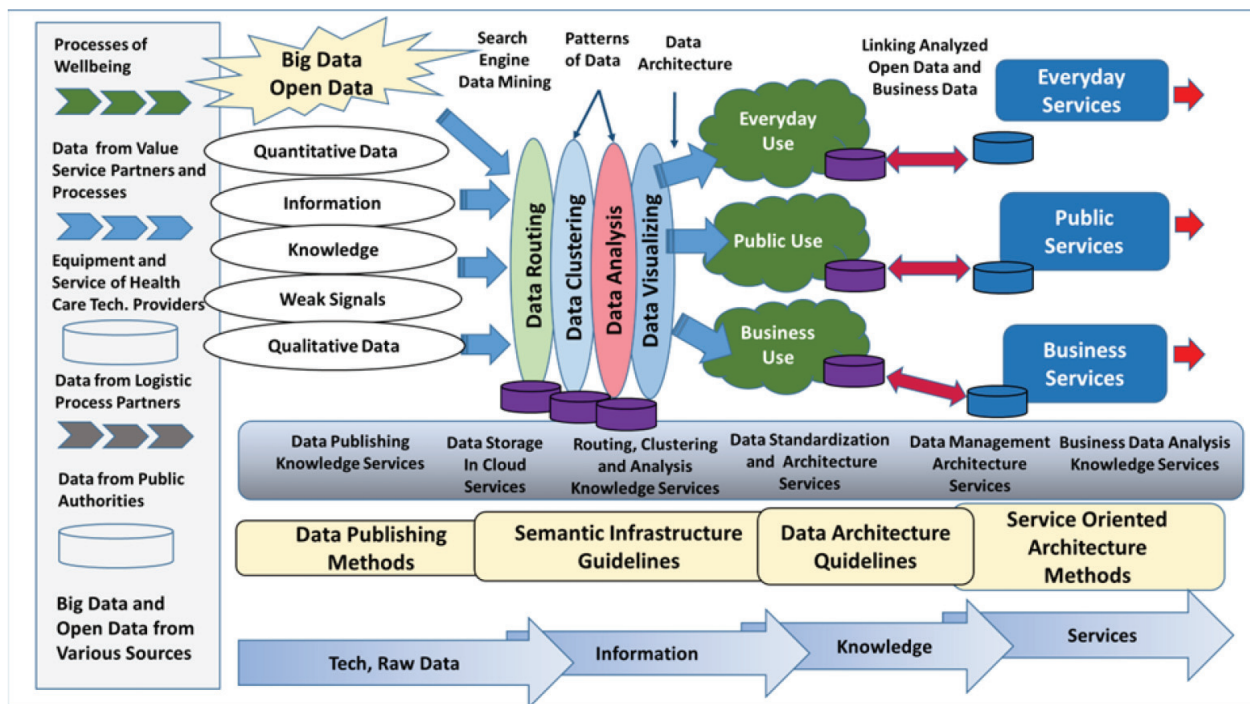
Processes of Wellbeing

Data from Value Service Partners and Processes

Equipment and Service of Health Care Tech. Providers

Data from Logistic Process Partners

Data from Public Authorities

Big Data and Open Data from Various Sources

Big Data Open Data

Search Engine Data Mining

Patterns of Data

Data Architecture

Linking Analyzed Open Data and Business Data

Quantitative Data

Information

Knowledge

Weak Signals

Qualitative Data

Data Routing

Data Clustering

Data Analysis

Data Visualizing

Everyday Use

Public Use

Business Use

Everyday Services

Public Services

Business Services

Data Publishing Knowledge Services

Data Storage In Cloud Services

Routing, Clustering and Analysis Knowledge Services

Data Standardization and Architecture Services

Data Management Architecture Services

Business Data Analysis Knowledge Services

Data Publishing Methods

Semantic Infrastructure Guidelines

Data Architecture Quidelines

Service Oriented Architecture Methods

Tech, Raw Data

Information

Knowledge

Services